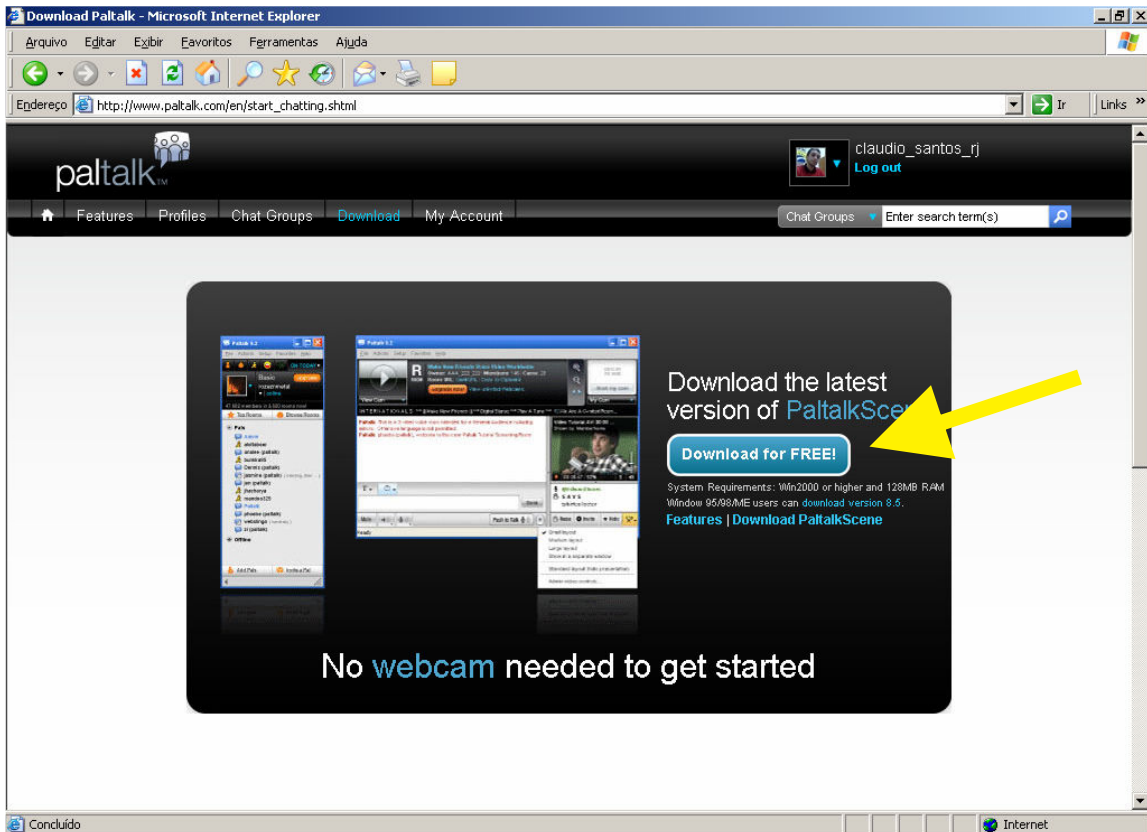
Download Paltalk - Microsoft Internet Explorer

Arquivo Editar Exibir Favoritos Ferramentas Ajuda

Endereço http://www.paltalk.com/en/start_chatting.shtml Ir Links

paltalk™

claudio_santos_rj
Log out

Features Profiles Chat Groups Download My Account

Chat Groups Enter search term(s)

Download the latest version of PaltalkScene

Download for FREE!

System Requirements: Win2000 or higher and 128MB RAM
Window 95/98/ME users can download version 8.5.

Features | Download PaltalkScene

No webcam needed to get started

Concluído Internet